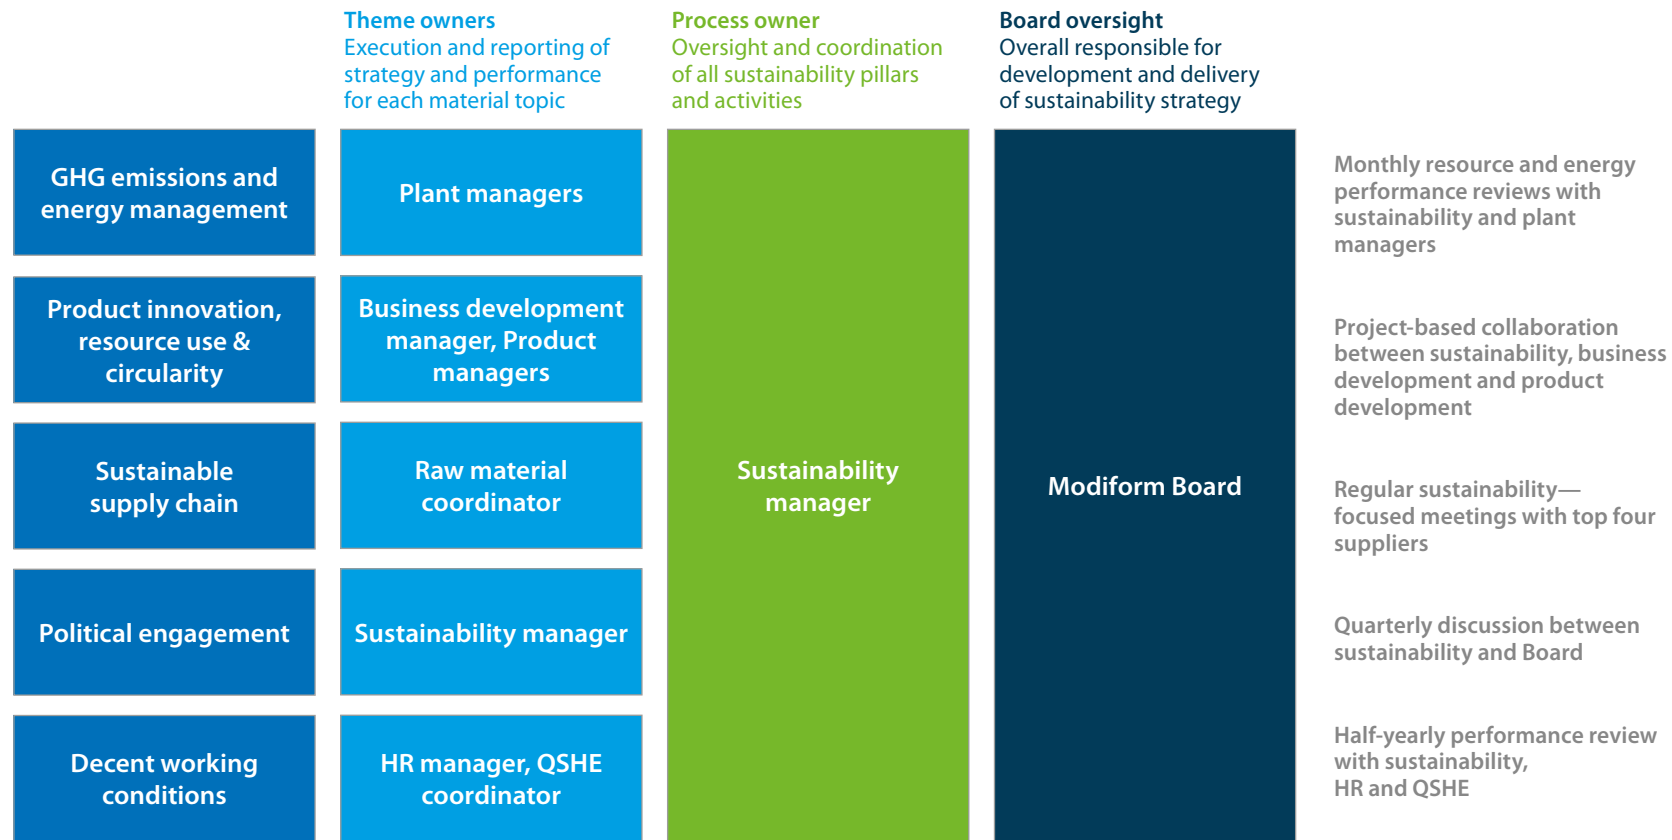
Theme owners
Execution and reporting of strategy and performance for each material topic

Process owner
Oversight and coordination of all sustainability pillars and activities

Board oversight
Overall responsible for development and delivery of sustainability strategy

GHG emissions and energy management

Plant managers

Product innovation, resource use & circularity

Business development manager, Product managers

Sustainable supply chain

Raw material coordinator

Political engagement

Sustainability manager

Decent working conditions

HR manager, QSHE coordinator

Sustainability manager

Modiform Board

Monthly resource and energy performance reviews with sustainability and plant managers

Project-based collaboration between sustainability, business development and product development

Regular sustainability—focused meetings with top four suppliers

Quarterly discussion between sustainability and Board

Half-yearly performance review with sustainability, HR and QSHE